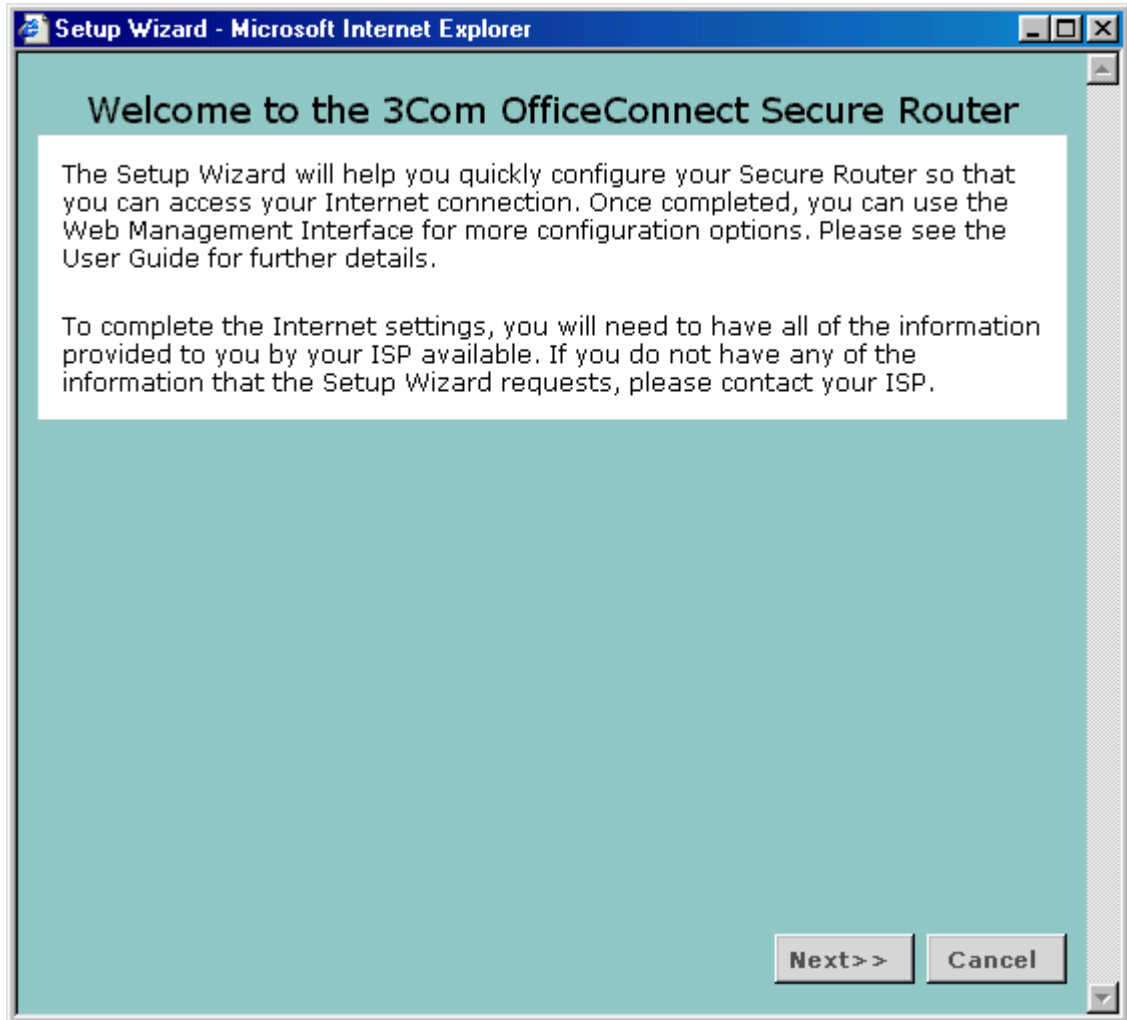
Setup Wizard - Microsoft Internet Explorer

Welcome to the 3Com OfficeConnect Secure Router

The Setup Wizard will help you quickly configure your Secure Router so that you can access your Internet connection. Once completed, you can use the Web Management Interface for more configuration options. Please see the User Guide for further details.

To complete the Internet settings, you will need to have all of the information provided to you by your ISP available. If you do not have any of the information that the Setup Wizard requests, please contact your ISP.

Next>>

Cancel